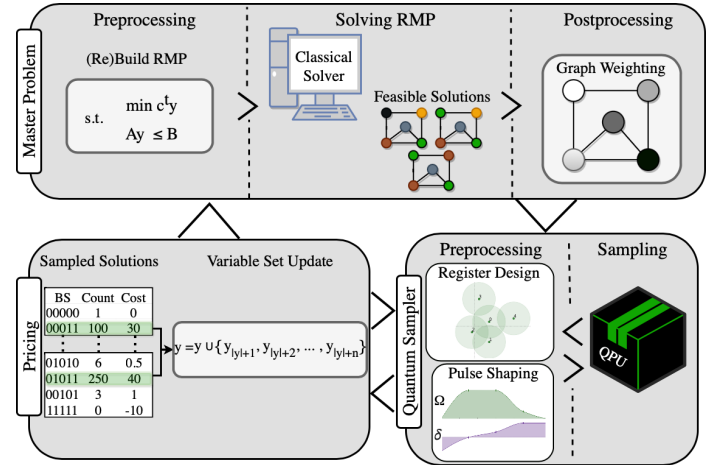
Master Problem

Preprocessing

(Re)Build RMP

s.t. $\min c^t y$
$Ay \leq B$

Solving RMP

Classical Solver

Feasible Solutions

Postprocessing

Graph Weighting

Pricing

Sampled Solutions

| BS | Count | Cost |
|---|---|---|
| 00000 | 1 | 0 |
| 00011 | 100 | 30 |
| ⋮ | ⋮ | ⋮ |
| 01010 | 6 | 0.5 |
| 01011 | 250 | 40 |
| 00101 | 3 | 1 |
| 11111 | 0 | -10 |

Variable Set Update

$y = y \cup \{y_{|y|+1}, y_{|y|+2}, \dots, y_{|y|+n}\}$

Quantum Sampler

Preprocessing

Register Design

Pulse Shaping

$\Omega$

$\delta$

Sampling

QPU